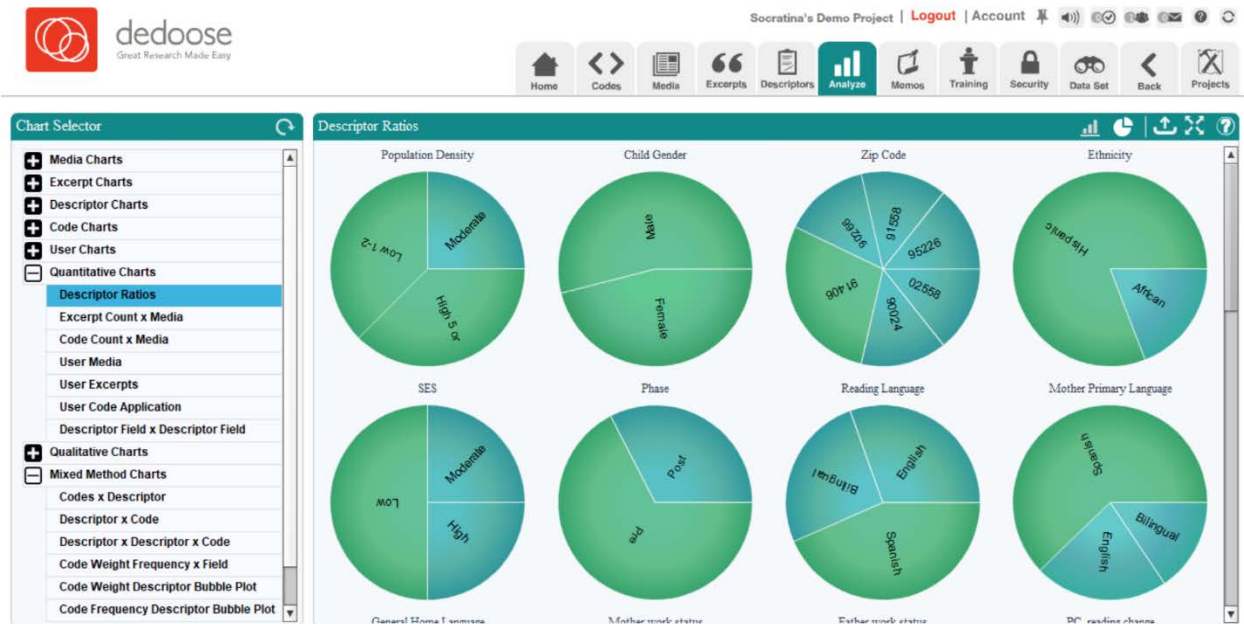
dedoose
Great Research Made Easy

Socratina's Demo Project | Logout | Account

Home Codes Media Excerpts Descriptors Analyze Memos Training Security Data Set Back Projects

Chart Selector

Media Charts
Excerpt Charts
Descriptor Charts
Code Charts
User Charts
Quantitative Charts
Descriptor Ratios
Excerpt Count x Media
Code Count x Media
User Media
User Excerpts
User Code Application
Descriptor Field x Descriptor Field
Qualitative Charts
Mixed Method Charts
Codes x Descriptor
Descriptor x Code
Descriptor x Descriptor x Code
Code Weight Frequency x Field
Code Weight Descriptor Bubble Plot
Code Frequency Descriptor Bubble Plot

Descriptor Ratios

Population Density
Low 1-2
Moderate
High 5 or

Child Gender
Male
Female

Zip Code
92706
91558
95226
02558
90024
91406

Ethnicity
Hispanic
African

SES
Low
Moderate
High

Phase
Post
Pre

Reading Language
Bilingual
English
Spanish

Mother Primary Language
Spanish
Bilingual
English

General Home Language
Mother work status
Father work status
PC_reading change